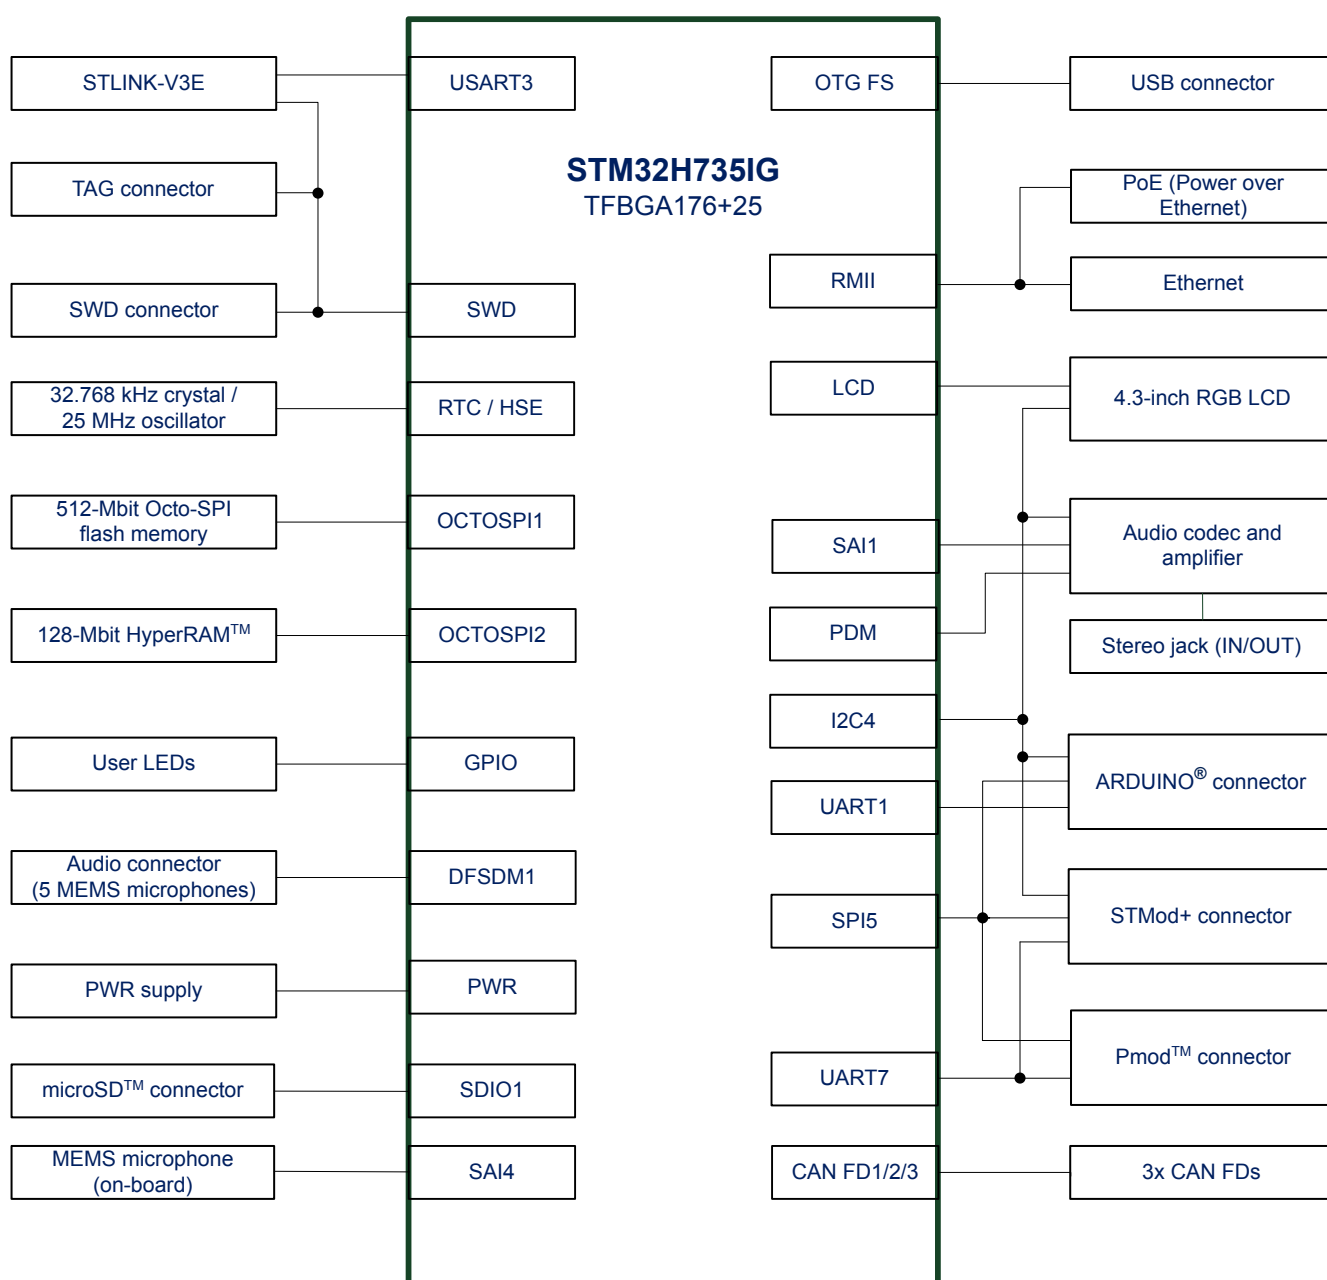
STLINK-V3E

TAG connector

SWD connector

32.768 kHz crystal / 25 MHz oscillator

512-Mbit Octo-SPI flash memory

128-Mbit HyperRAM$^{TM}$

User LEDs

Audio connector (5 MEMS microphones)

PWR supply

microSD$^{TM}$ connector

MEMS microphone (on-board)

USART3

SWD

RTC / HSE

OCTOSPI1

OCTOSPI2

GPIO

DFSDM1

PWR

SDIO1

SAI4

STM32H735IG
TFBGA176+25

OTG FS

RMII

LCD

SAI1

PDM

I2C4

UART1

SPI5

UART7

CAN FD1/2/3

USB connector

PoE (Power over Ethernet)

Ethernet

4.3-inch RGB LCD

Audio codec and amplifier

Stereo jack (IN/OUT)

ARDUINO$^{®}$ connector

STMod+ connector

Pmod$^{TM}$ connector

3x CAN FDs